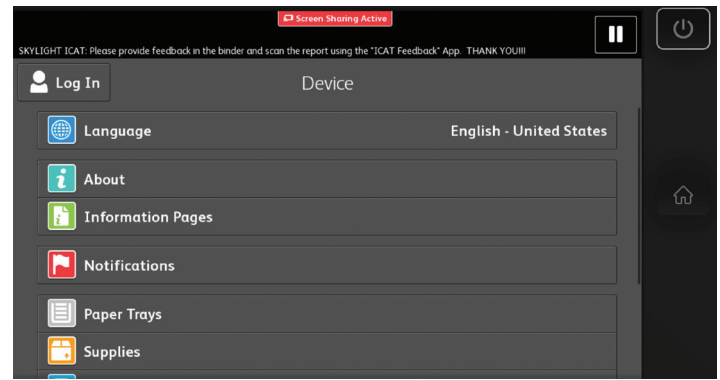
Screen Sharing Active

SKYLIGHT ICAT: Please provide feedback in the binder and scan the report using the "ICAT Feedback" App. THANK YOU!!!

Log In

Device

Language English - United States

About

Information Pages

Notifications

Paper Trays

Supplies